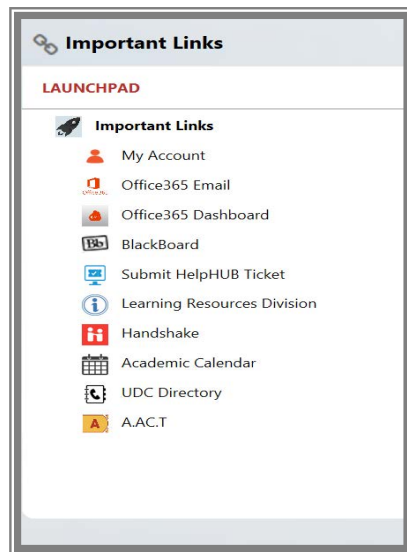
Important Links

LAUNCHPAD

Important Links

My Account

Office365 Email

Office365 Dashboard

BlackBoard

Submit HelpHUB Ticket

Learning Resources Division

Handshake

Academic Calendar

UDC Directory

A.AC.T